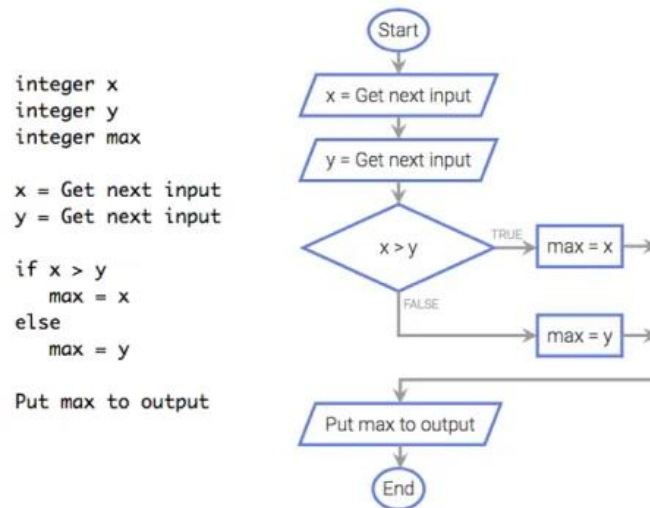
integer x
integer y
integer max

x = Get next input
y = Get next input

if x > y
   max = x
else
   max = y

Put max to output

Start

x = Get next input

y = Get next input

x > y

TRUE

max = x

FALSE

max = y

Put max to output

End